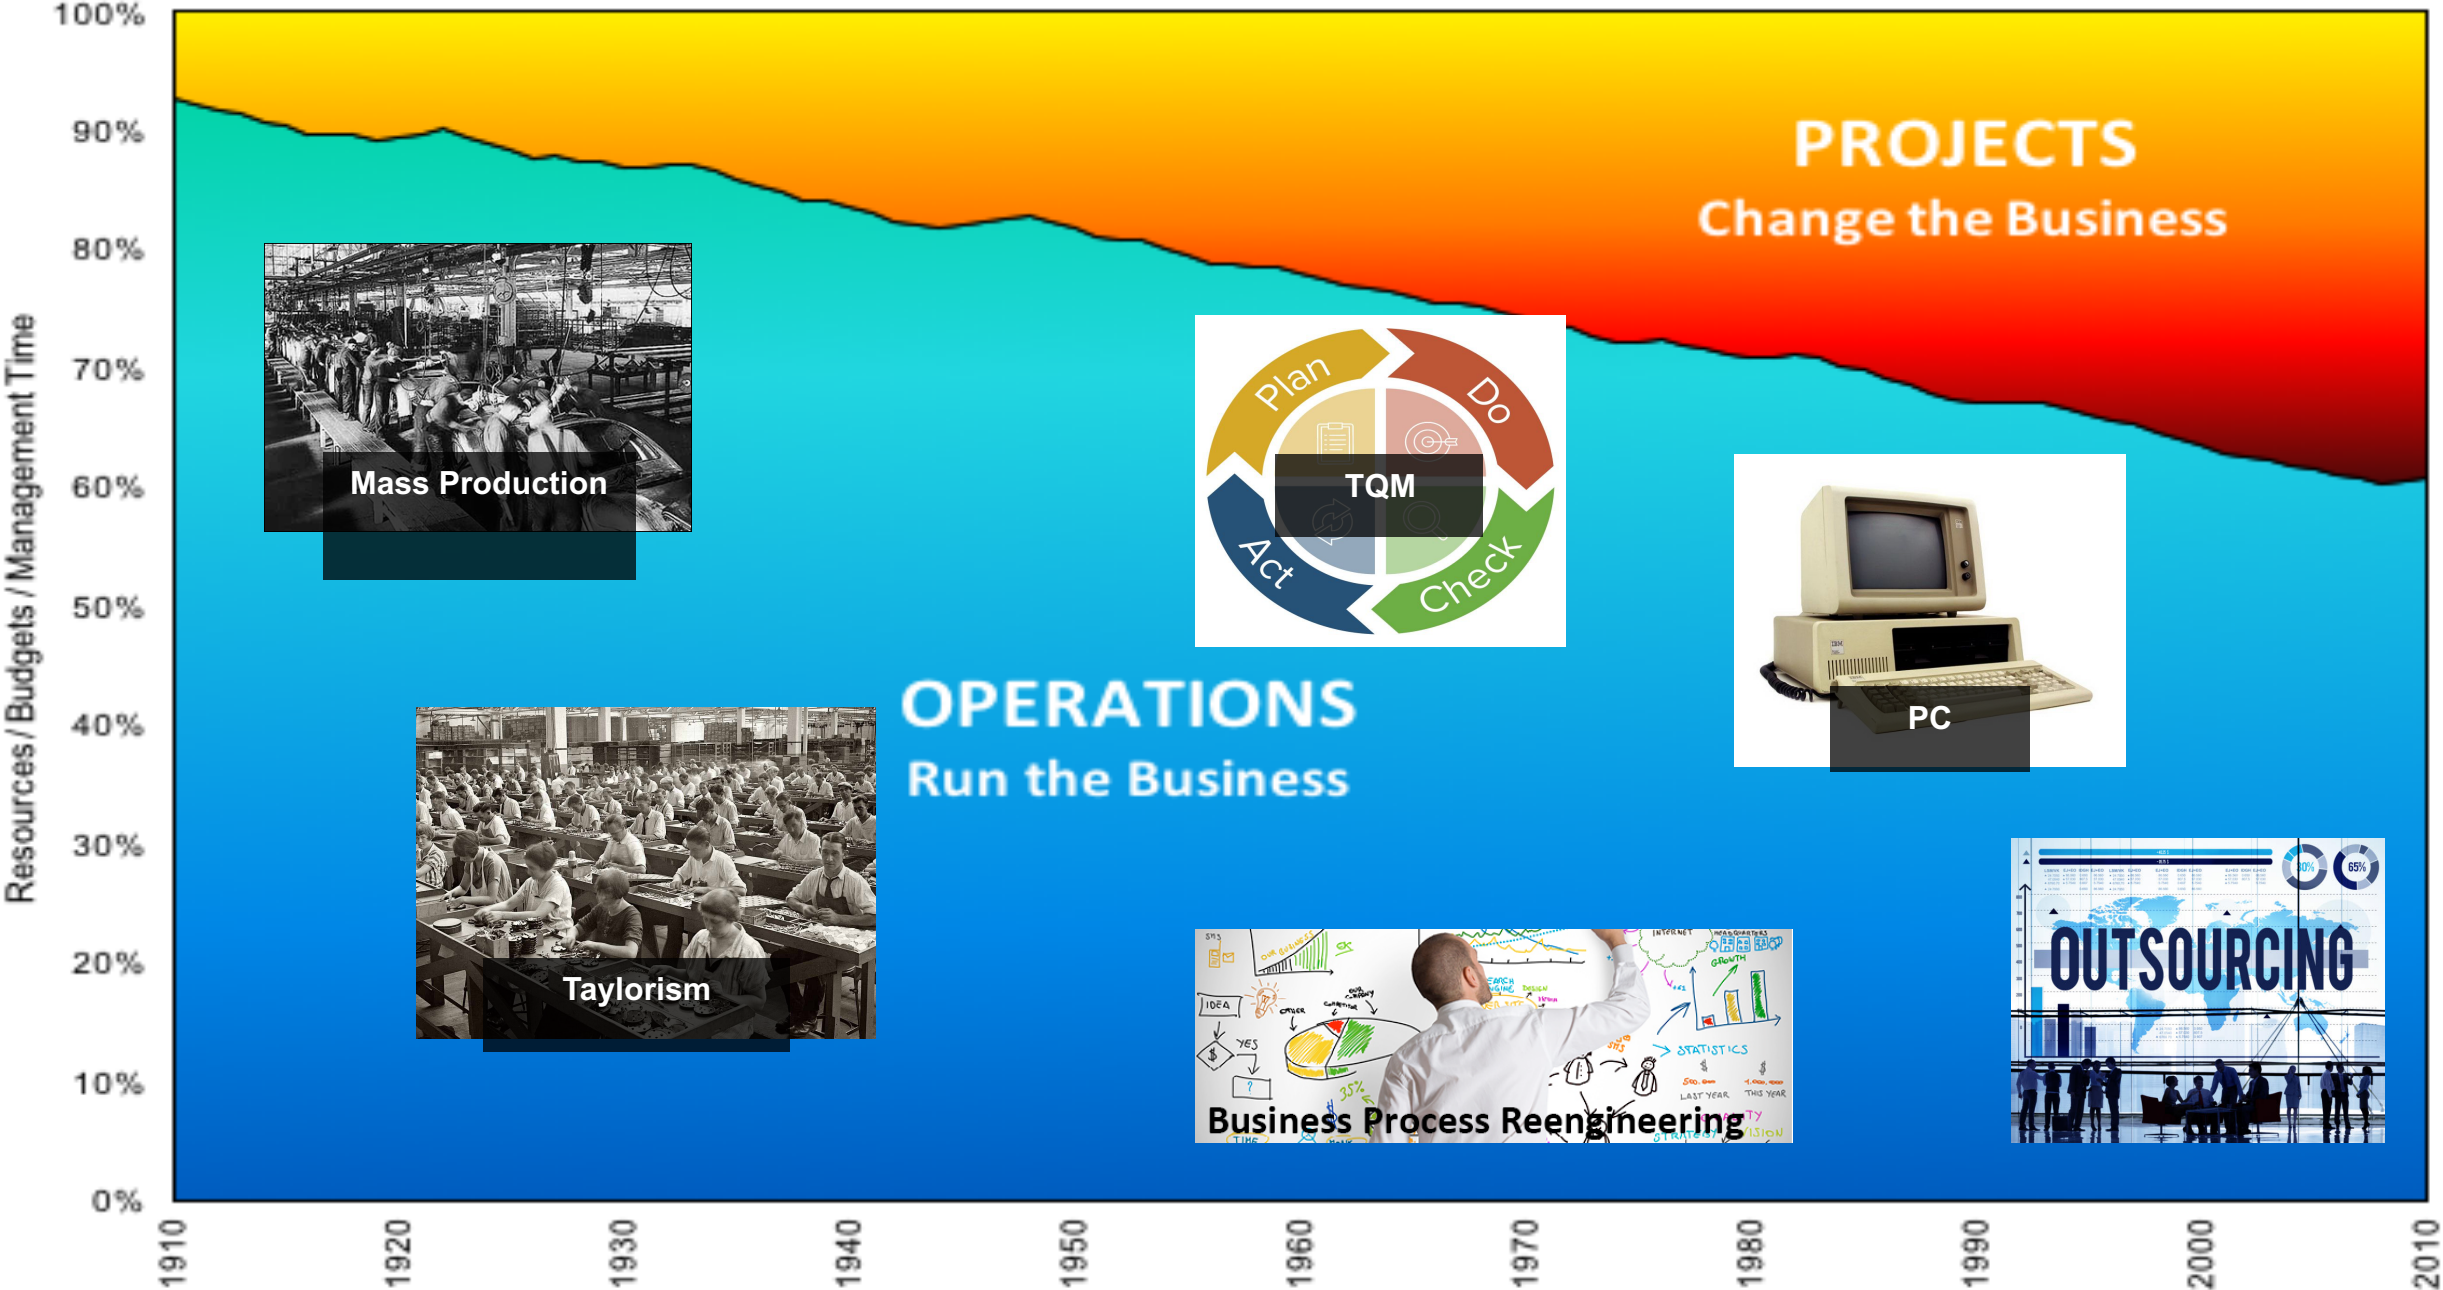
100%
90%
80%
70%
60%
50%
40%
30%
20%
10%
0%

Resources / Budgets / Management Time

PROJECTS
Change the Business

Mass Production

Plan
Do
Check
Act
TQM

PC

OPERATIONS
Run the Business

Taylorism

Business Process Reengineering

OUTSOURCING

1910
1920
1930
1940
1950
1960
1970
1980
1990
2000
2010